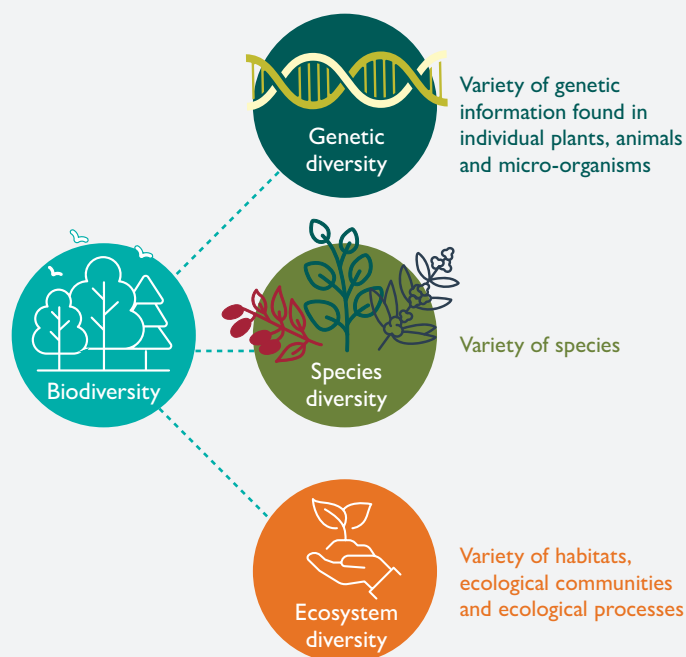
Genetic diversity

Variety of genetic information found in individual plants, animals and micro-organisms

Biodiversity

Species diversity

Variety of species

Ecosystem diversity

Variety of habitats, ecological communities and ecological processes